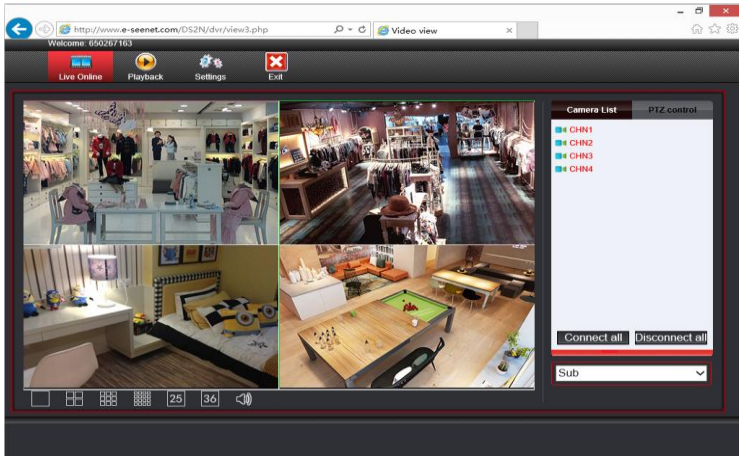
http://www.e-seenet.com/DS2N/dvr/view3.php

Video view

Welcome: 650267163

Live Online

Playback

Settings

Exit

Camera List

PTZ control

CHN1

CHN2

CHN3

CHN4

Connect all

Disconnect all

Sub

25

36